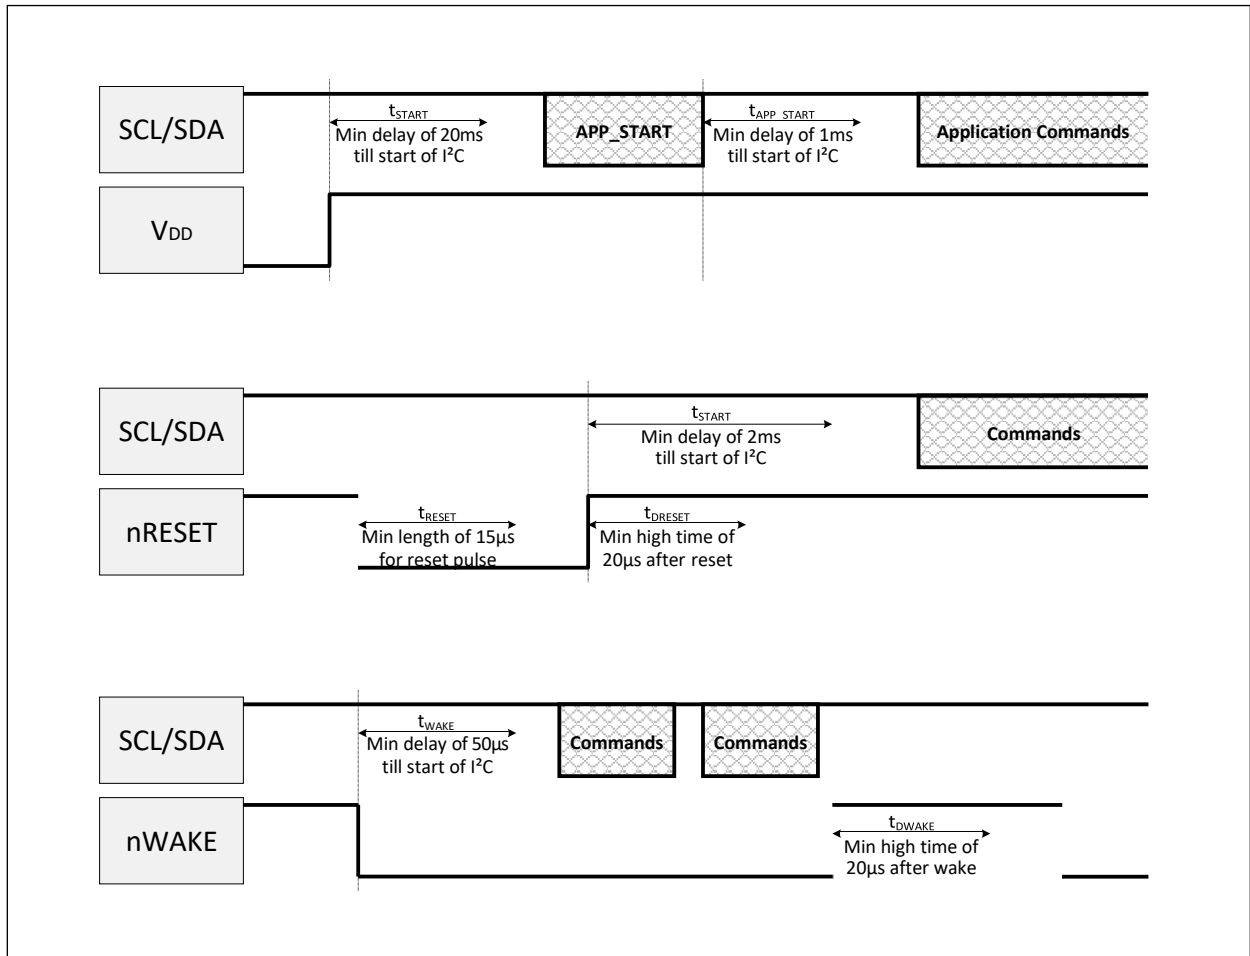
SCL/SDA

$t_{START}$
Min delay of 20ms till start of I²C

APP_START

$t_{APP\_START}$
Min delay of 1ms till start of I²C

Application Commands

$V_{DD}$

SCL/SDA

$t_{START}$
Min delay of 2ms till start of I²C

Commands

nRESET

$t_{RESET}$
Min length of 15µs for reset pulse

$t_{DRESET}$
Min high time of 20µs after reset

SCL/SDA

$t_{WAKE}$
Min delay of 50µs till start of I²C

Commands

Commands

nWAKE

$t_{DWAKE}$
Min high time of 20µs after wake